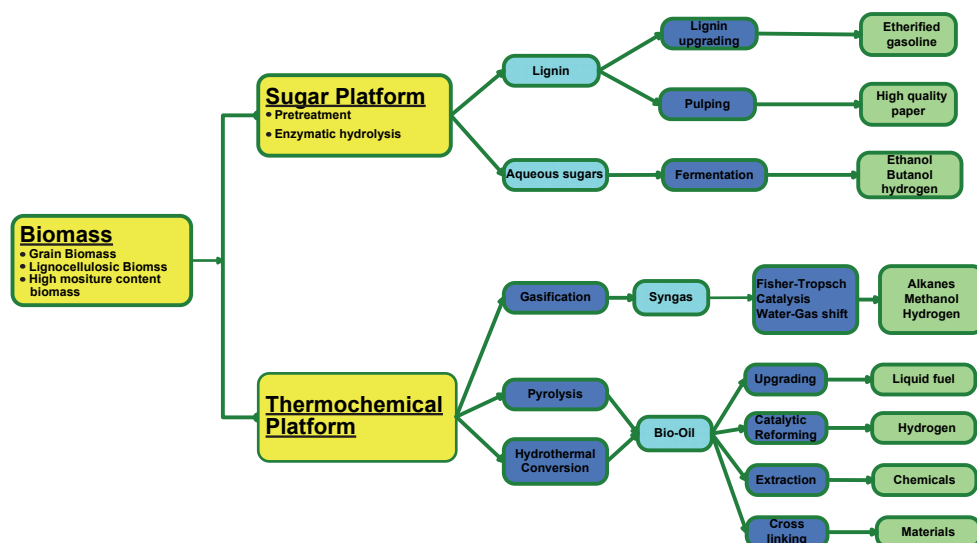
Biomass
• Grain Biomass
• Lignocellulosic Biomss
• High mositure content biomass

Sugar Platform
• Pretreatment
• Enzymatic hydrolysis

Lignin

Lignin upgrading

Etherified gasoline

Pulping

High quality paper

Aqueous sugars

Fermentation

Ethanol
Butanol
hydrogen

Thermochemical Platform

Gasification

Syngas

Fisher-Tropsch
Catalysis
Water-Gas shift

Alkanes
Methanol
Hydrogen

Pyrolysis

Hydrothermal Conversion

Bio-Oil

Upgrading

Liquid fuel

Catalytic Reforming

Hydrogen

Extraction

Chemicals

Cross linking

Materials